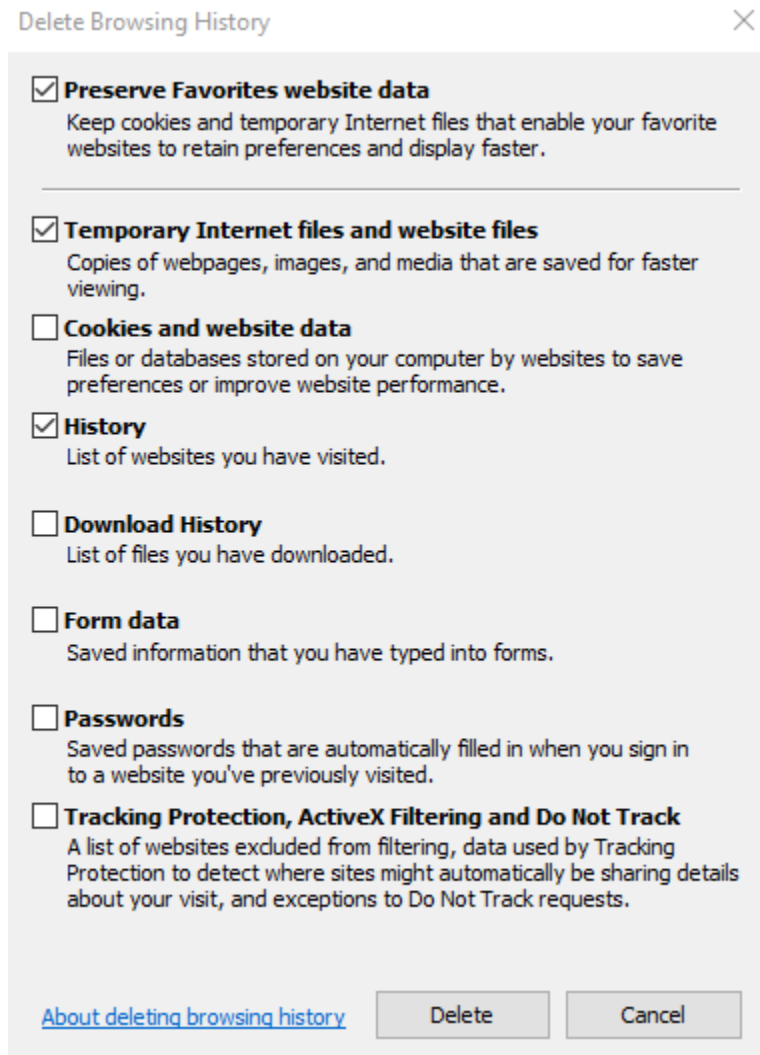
Delete Browsing History

Preserve Favorites website data
Keep cookies and temporary Internet files that enable your favorite websites to retain preferences and display faster.

Temporary Internet files and website files
Copies of webpages, images, and media that are saved for faster viewing.

Cookies and website data
Files or databases stored on your computer by websites to save preferences or improve website performance.

History
List of websites you have visited.

Download History
List of files you have downloaded.

Form data
Saved information that you have typed into forms.

Passwords
Saved passwords that are automatically filled in when you sign in to a website you've previously visited.

Tracking Protection, ActiveX Filtering and Do Not Track
A list of websites excluded from filtering, data used by Tracking Protection to detect where sites might automatically be sharing details about your visit, and exceptions to Do Not Track requests.

About deleting browsing history

Delete

Cancel